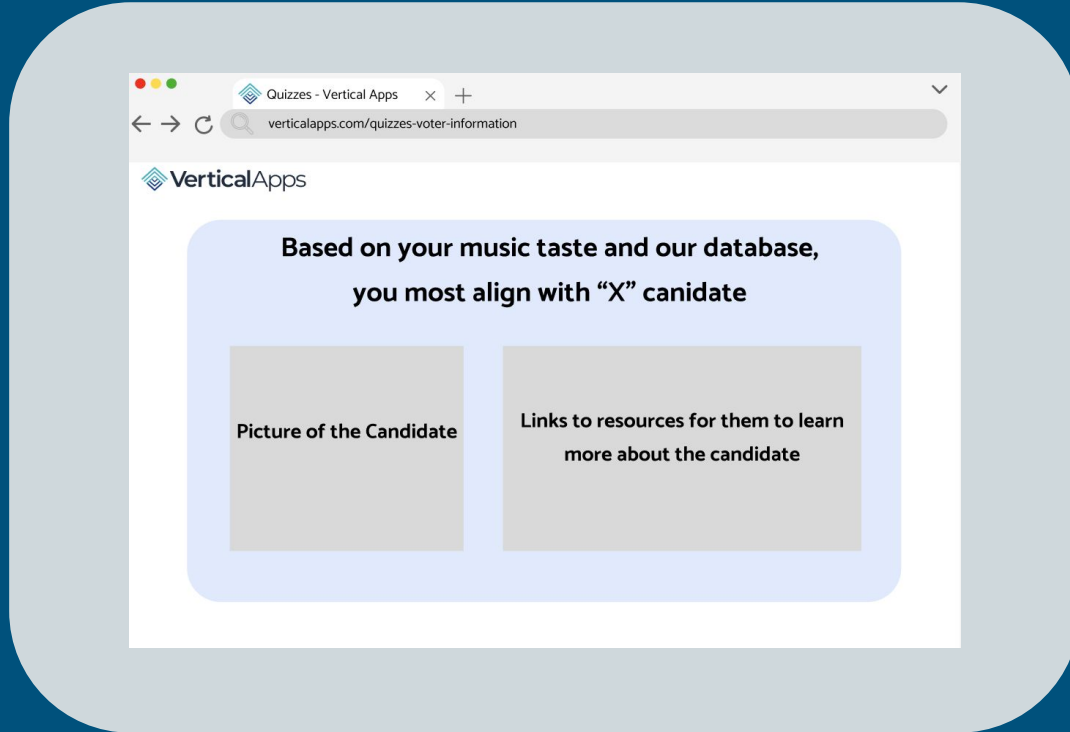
Quizzes - Vertical Apps

verticalapps.com/quizzes-voter-information

VerticalApps

Based on your music taste and our database, you most align with “X” canidate

Picture of the Candidate

Links to resources for them to learn more about the candidate